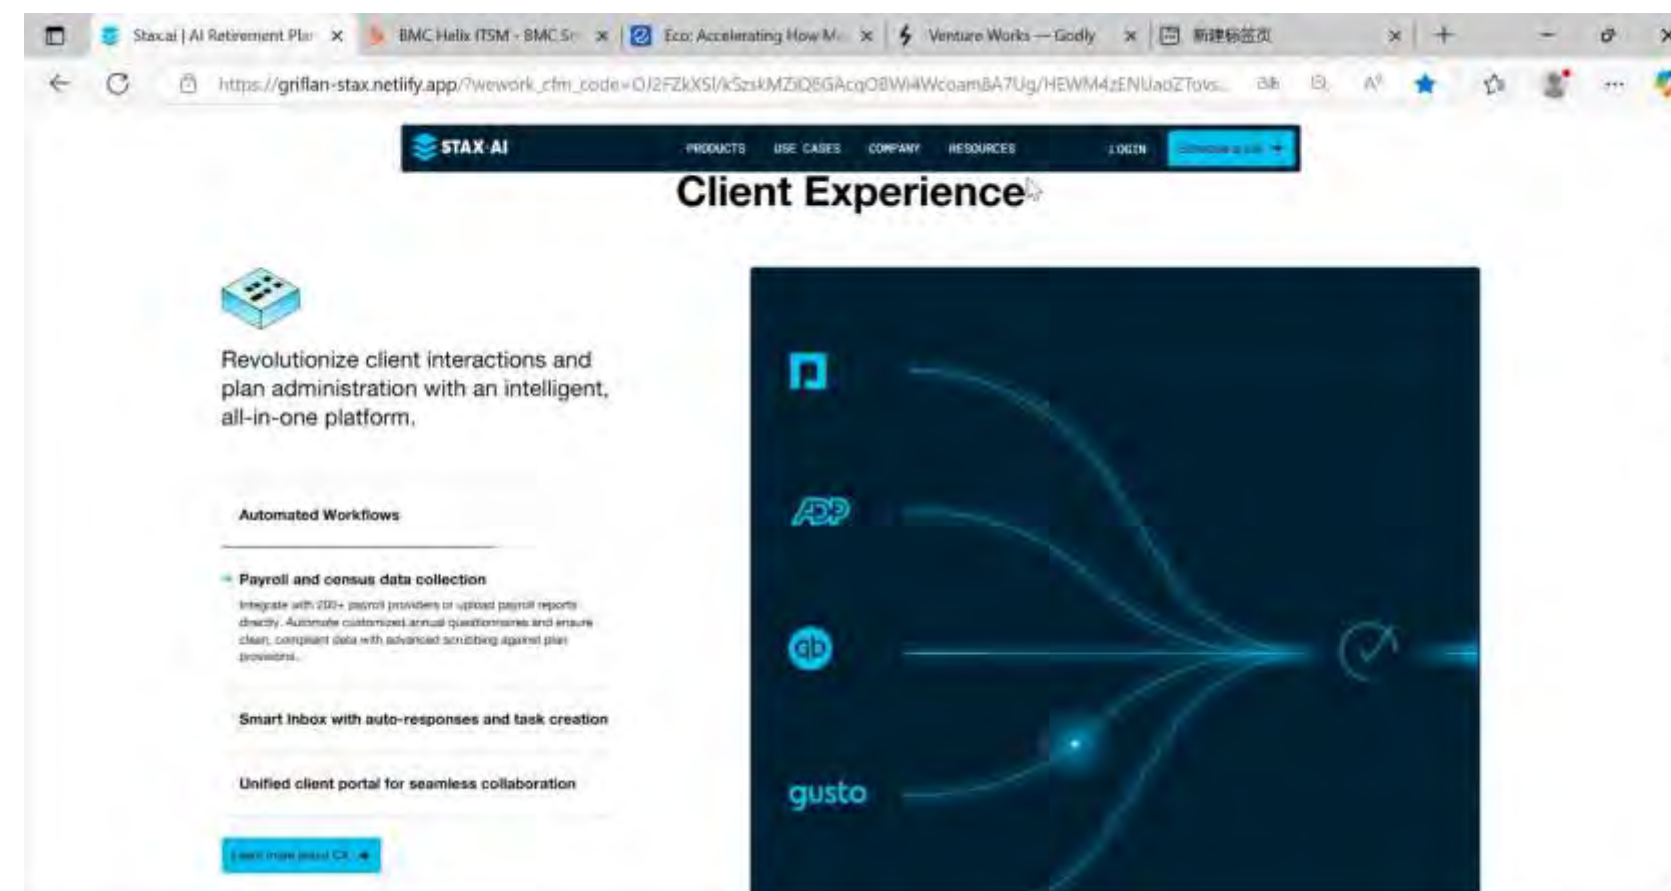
Stax.ai | AI Retirement Pla ×
BMC Helix ITSM - BMC Sc ×
Eco: Accelerating How M ×
Venture Works — Godly ×
新建标签页 ×

https://griflan-stax.netlify.app/?wework_cfm_code=OJ2FZkXSI/kSzskMZiQ6GAcqO8Wi4WcoamBA7Ug/HEWM4zENUaoZTovs...

STAX·AI
PRODUCTS
USE CASES
COMPANY
RESOURCES
LOGIN
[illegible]

Client Experience

Revolutionize client interactions and plan administration with an intelligent, all-in-one platform.

Automated Workflows

Payroll and census data collection

Integrate with 200+ payroll providers or upload payroll reports directly. Automate customized annual questionnaires and ensure clean, compliant data with advanced scrubbing against plan provisions.

Smart inbox with auto-responses and task creation

Unified client portal for seamless collaboration

Learn more about CX

ADP

qb

gusto